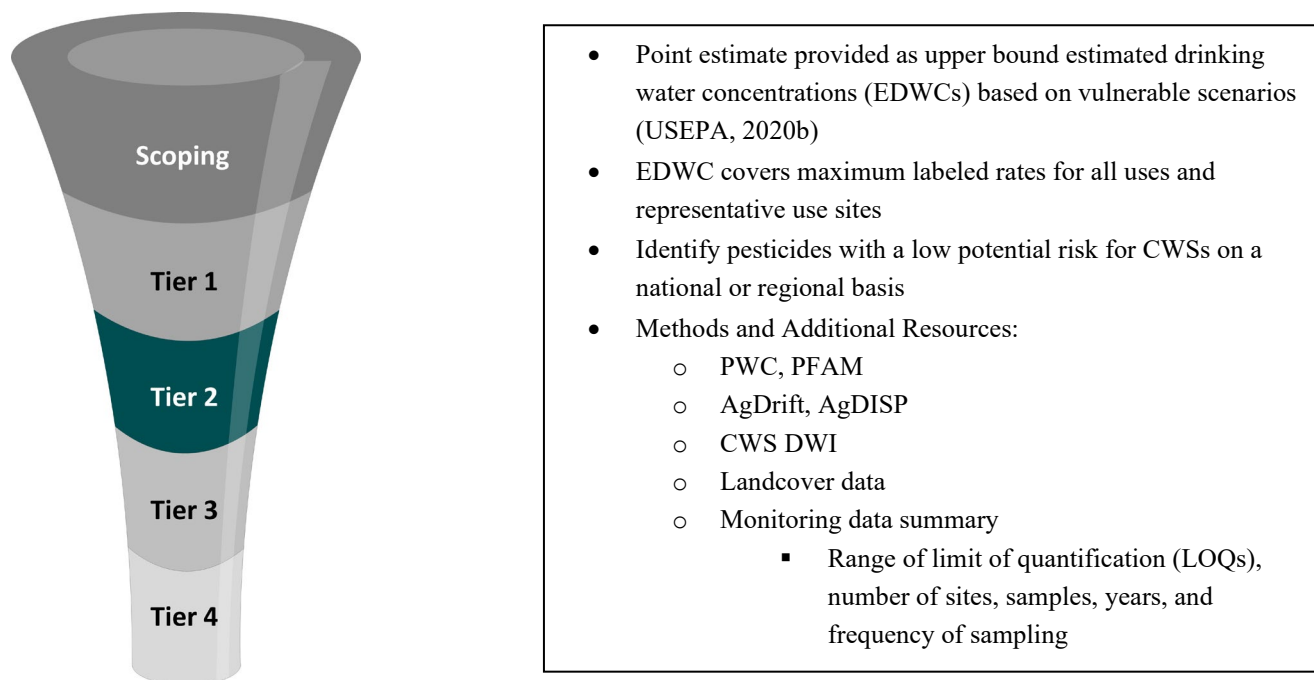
Scoping

Tier 1

Tier 2

Tier 3

Tier 4

- Point estimate provided as upper bound estimated drinking water concentrations (EDWCs) based on vulnerable scenarios (USEPA, 2020b)
- EDWC covers maximum labeled rates for all uses and representative use sites
- Identify pesticides with a low potential risk for CWSs on a national or regional basis
- Methods and Additional Resources:
  - PWC, PFAM
  - AgDrift, AgDISP
  - CWS DWI
  - Landcover data
  - Monitoring data summary
    - Range of limit of quantification (LOQs), number of sites, samples, years, and frequency of sampling